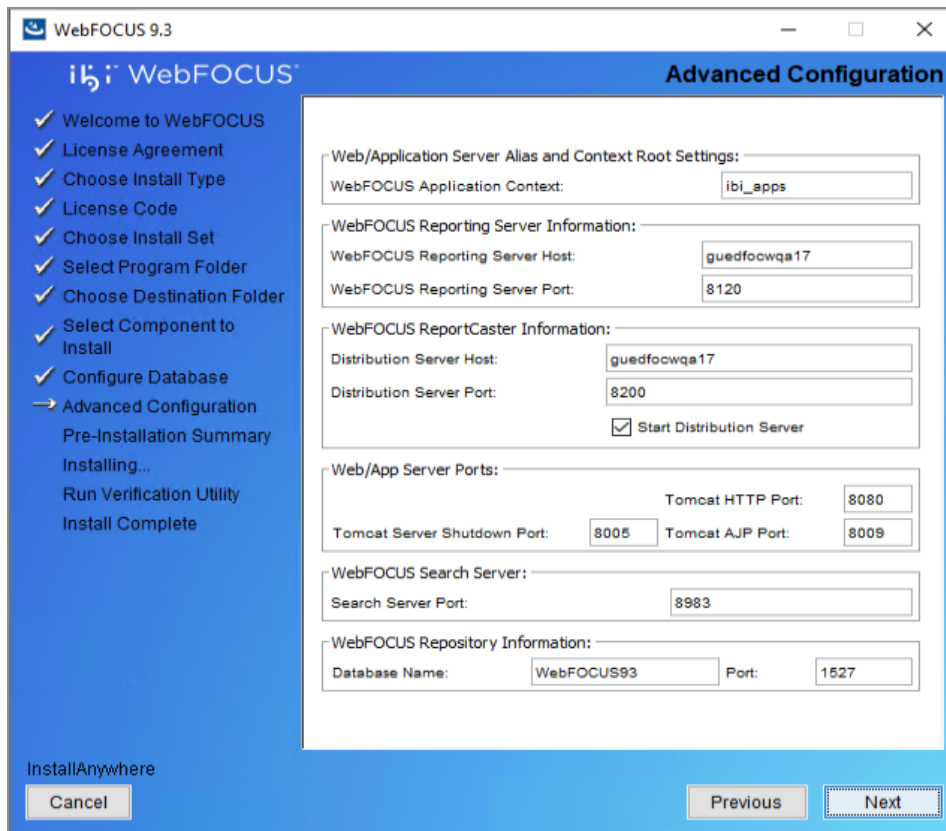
WebFOCUS 9.3

ibi WebFOCUS

Advanced Configuration

Welcome to WebFOCUS
License Agreement
Choose Install Type
License Code
Choose Install Set
Select Program Folder
Choose Destination Folder
Select Component to Install
Configure Database
Advanced Configuration
Pre-Installation Summary
Installing...
Run Verification Utility
Install Complete

Web/Application Server Alias and Context Root Settings:
WebFOCUS Application Context: ibi_apps

WebFOCUS Reporting Server Information:
WebFOCUS Reporting Server Host: guedfocwqa17
WebFOCUS Reporting Server Port: 8120

WebFOCUS ReportCaster Information:
Distribution Server Host: guedfocwqa17
Distribution Server Port: 8200
Start Distribution Server

Web/App Server Ports:
Tomcat HTTP Port: 8080
Tomcat Server Shutdown Port: 8005
Tomcat AJP Port: 8009

WebFOCUS Search Server:
Search Server Port: 8983

WebFOCUS Repository Information:
Database Name: WebFOCUS93
Port: 1527

InstallAnywhere

Cancel

Previous

Next